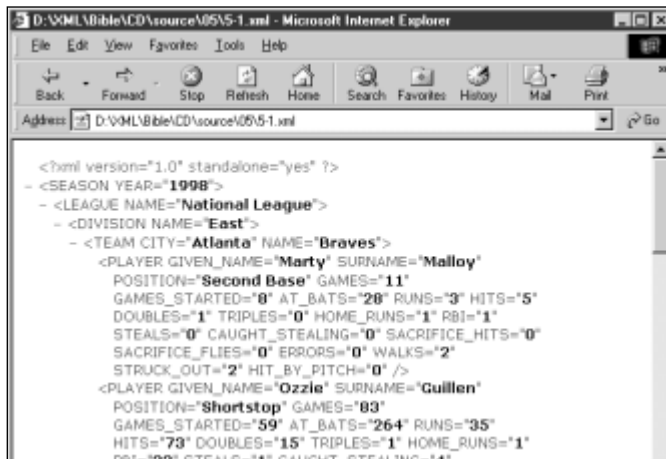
D:\XML\Bible\CD\source\05\5-1.xml - Microsoft Internet Explorer

File Edit View Favorites Tools Help

Back Forward Stop Refresh Home Search Favorites History Mail Print

Address D:\XML\Bible\CD\source\05\5-1.xml Go

<?xml version="1.0" standalone="yes" ?>
- <SEASON YEAR="1998">
- <LEAGUE NAME="National League">
- <DIVISION NAME="East">
- <TEAM CITY="Atlanta" NAME="Braves">
<PLAYER GIVEN_NAME="Marty" SURNAME="Malloy" POSITION="Second Base" GAMES="11" GAMES_STARTED="8" AT_BATS="28" RUNS="3" HITS="5" DOUBLES="1" TRIPLES="0" HOME_RUNS="1" RBI="1" STEALS="0" CAUGHT_STEALING="0" SACRIFICE_HITS="0" SACRIFICE_FLIES="0" ERRORS="0" WALKS="2" STRUCK_OUT="2" HIT_BY_PITCH="0" />
<PLAYER GIVEN_NAME="Ozzie" SURNAME="Guillen" POSITION="Shortstop" GAMES="83" GAMES_STARTED="59" AT_BATS="264" RUNS="35" HITS="73" DOUBLES="15" TRIPLES="1" HOME_RUNS="1" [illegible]